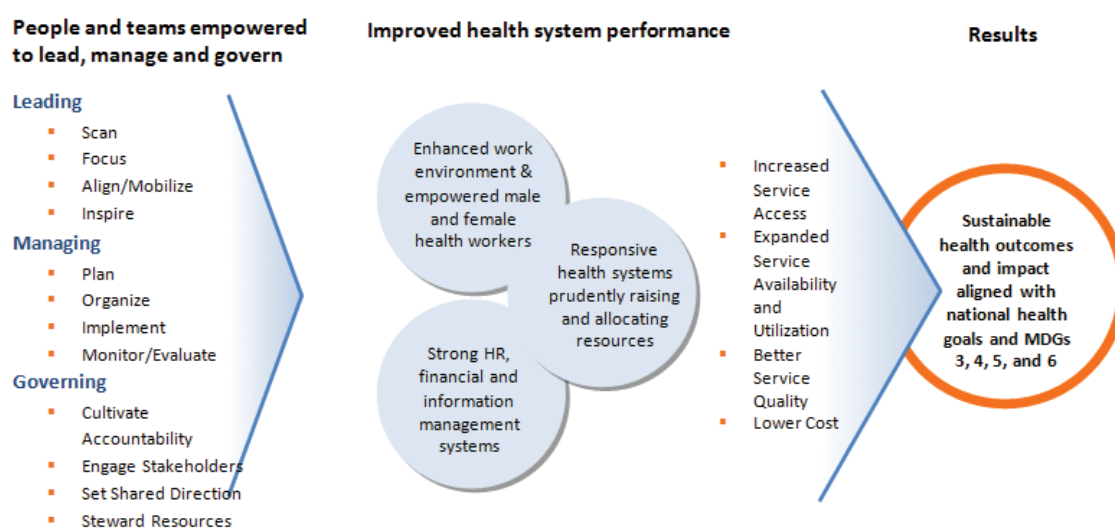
People and teams empowered to lead, manage and govern

Leading
- Scan
- Focus
- Align/Mobilize
- Inspire

Managing
- Plan
- Organize
- Implement
- Monitor/Evaluate

Governing
- Cultivate Accountability
- Engage Stakeholders
- Set Shared Direction
- Steward Resources

Improved health system performance

Enhanced work environment & empowered male and female health workers

Responsive health systems prudently raising and allocating resources

Strong HR, financial and information management systems

- Increased Service Access
- Expanded Service Availability and Utilization
- Better Service Quality
- Lower Cost

Results

Sustainable health outcomes and impact aligned with national health goals and MDGs 3, 4, 5, and 6